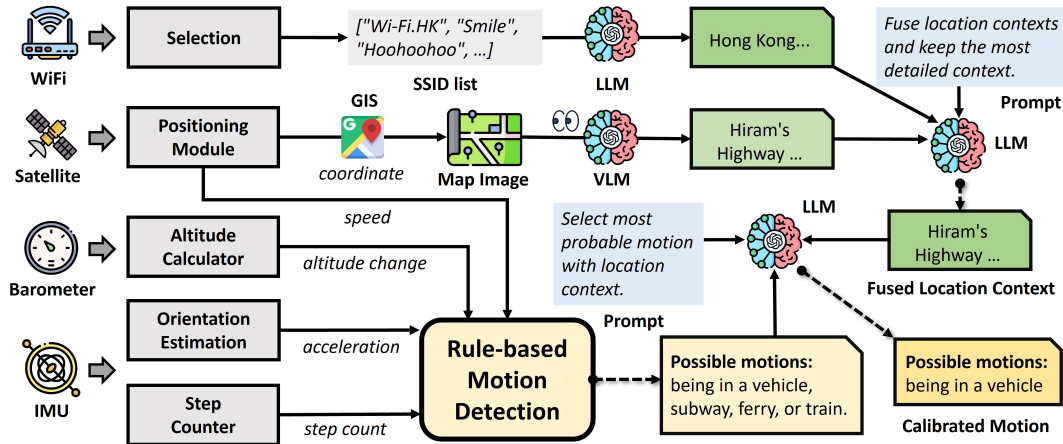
WiFi

Selection

["Wi-Fi.HK", "Smile", "Hoohoohoo", ...]

SSID list

LLM

Hong Kong...

Fuse location contexts and keep the most detailed context.

Prompt

Satellite

Positioning Module

GIS

coordinate

Map Image

VLM

Hiram's Highway ...

LLM

speed

Barometer

Altitude Calculator

altitude change

Select most probable motion with location context.

LLM

Hiram's Highway ...

Fused Location Context

IMU

Orientation Estimation

acceleration

Step Counter

step count

Rule-based Motion Detection

Prompt

Possible motions: being in a vehicle, subway, ferry, or train.

Possible motions: being in a vehicle

Calibrated Motion